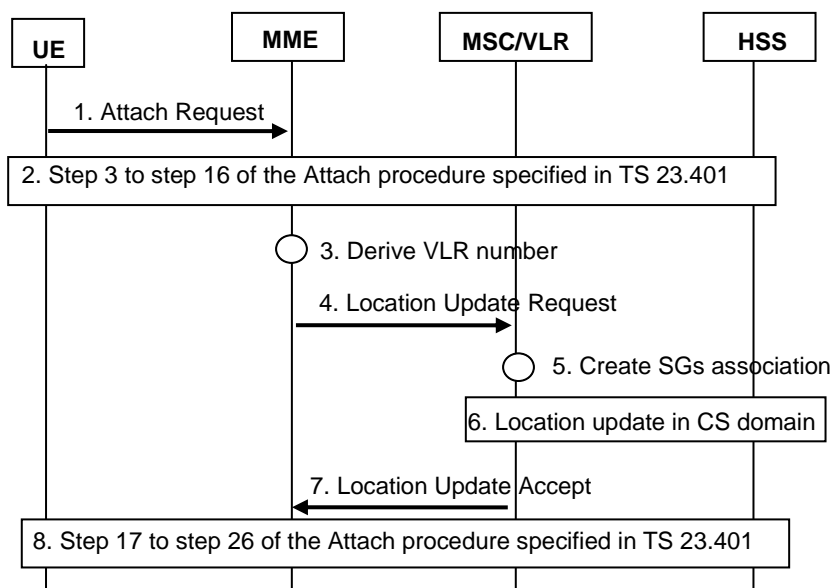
UE

MME

MSC/VLR

HSS

1. Attach Request

2. Step 3 to step 16 of the Attach procedure specified in TS 23.401

3. Derive VLR number

4. Location Update Request

5. Create SGs association

6. Location update in CS domain

7. Location Update Accept

8. Step 17 to step 26 of the Attach procedure specified in TS 23.401